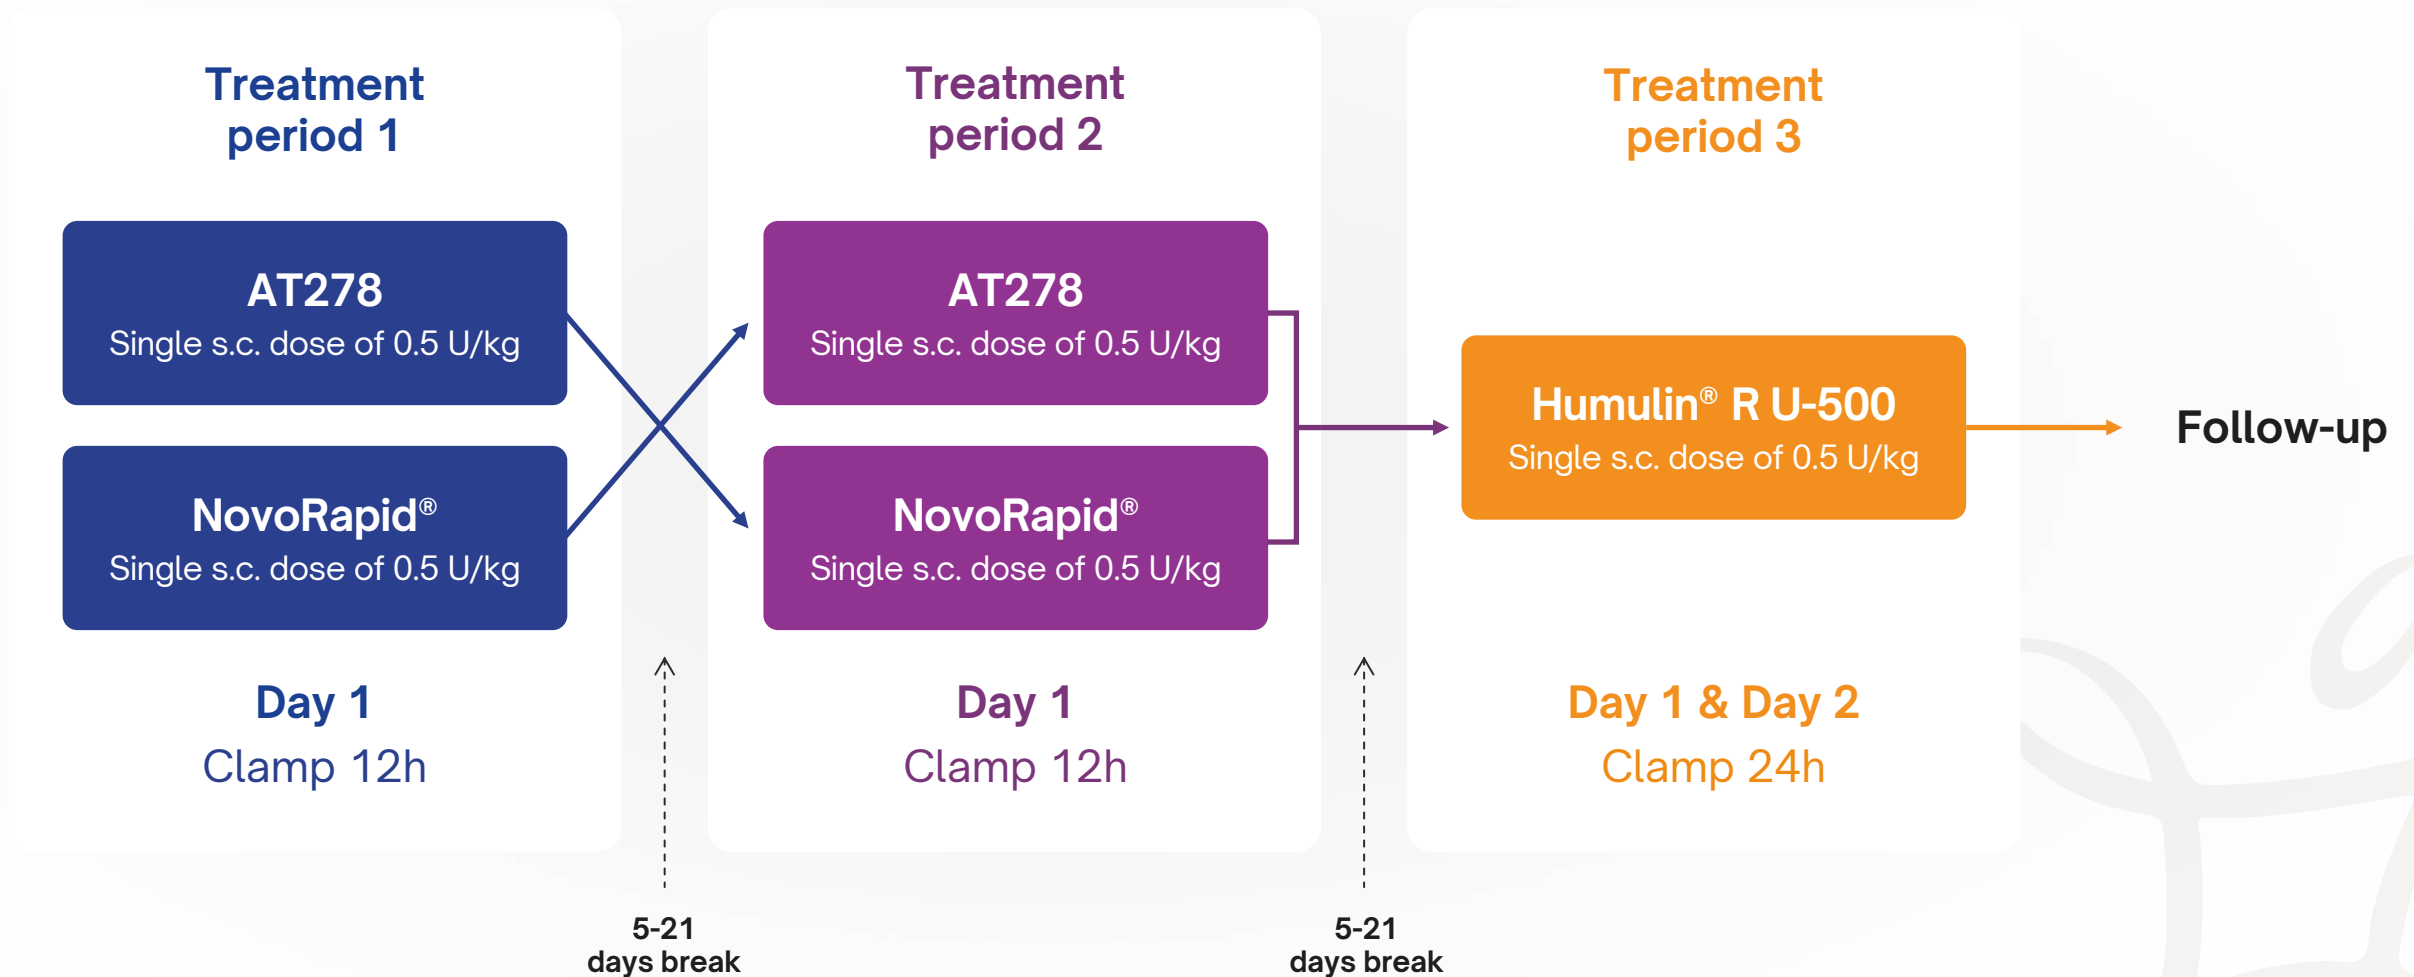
Treatment period 1

AT278
Single s.c. dose of 0.5 U/kg

NovoRapid®
Single s.c. dose of 0.5 U/kg

Day 1
Clamp 12h

5-21
days break

Treatment period 2

AT278
Single s.c. dose of 0.5 U/kg

NovoRapid®
Single s.c. dose of 0.5 U/kg

Day 1
Clamp 12h

5-21
days break

Treatment period 3

Humulin® R U-500
Single s.c. dose of 0.5 U/kg

Day 1 & Day 2
Clamp 24h

Follow-up